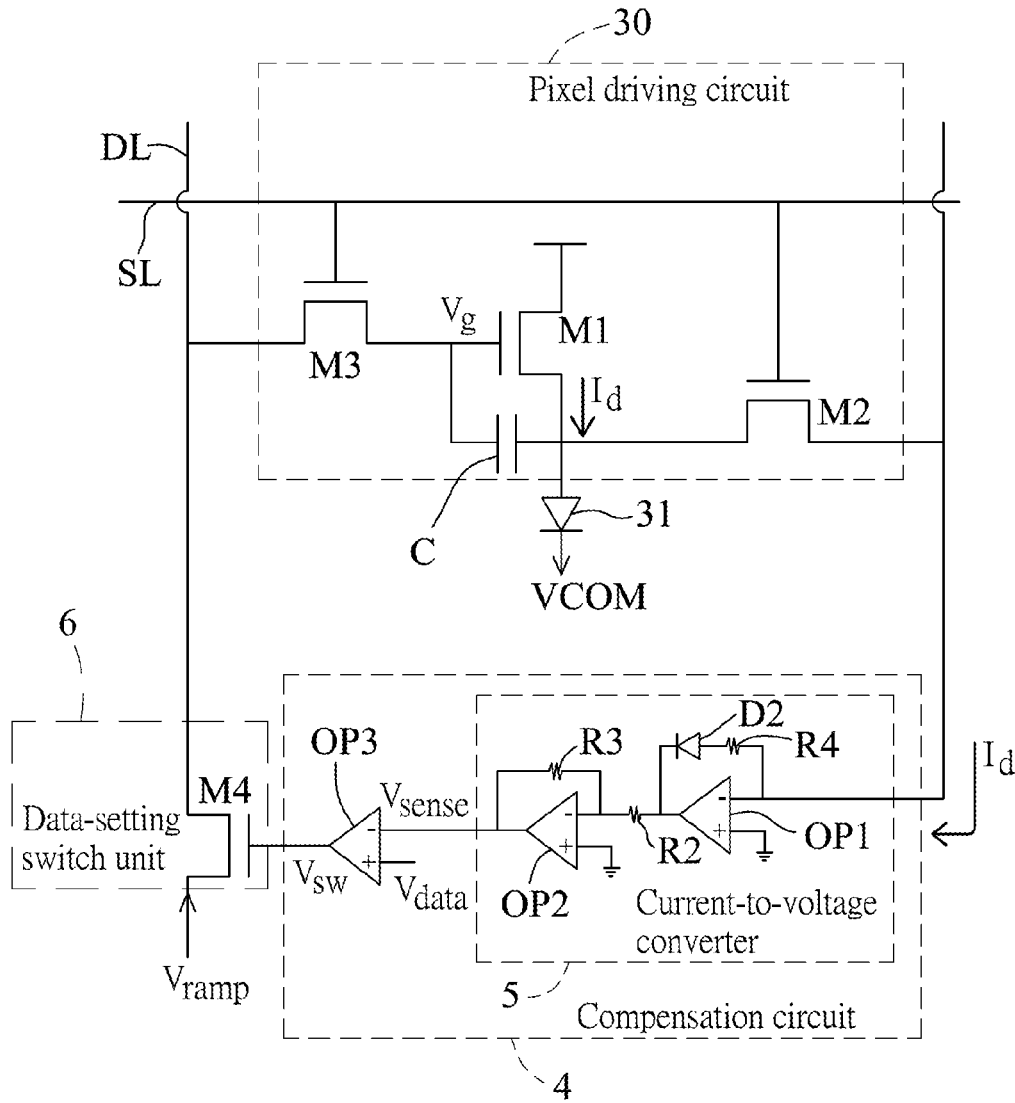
30

Pixel driving circuit

DL

SL

$V_g$

M1

M3

$I_d$

M2

C

31

VCOM

6

OP3

R3

D2

R4

$I_d$

M4

$V_{sense}$

Data-setting switch unit

-

+

-

+

-

+

R2

OP1

$V_{sw}$

$V_{data}$

OP2

Current-to-voltage converter

$V_{ramp}$

5

Compensation circuit

4